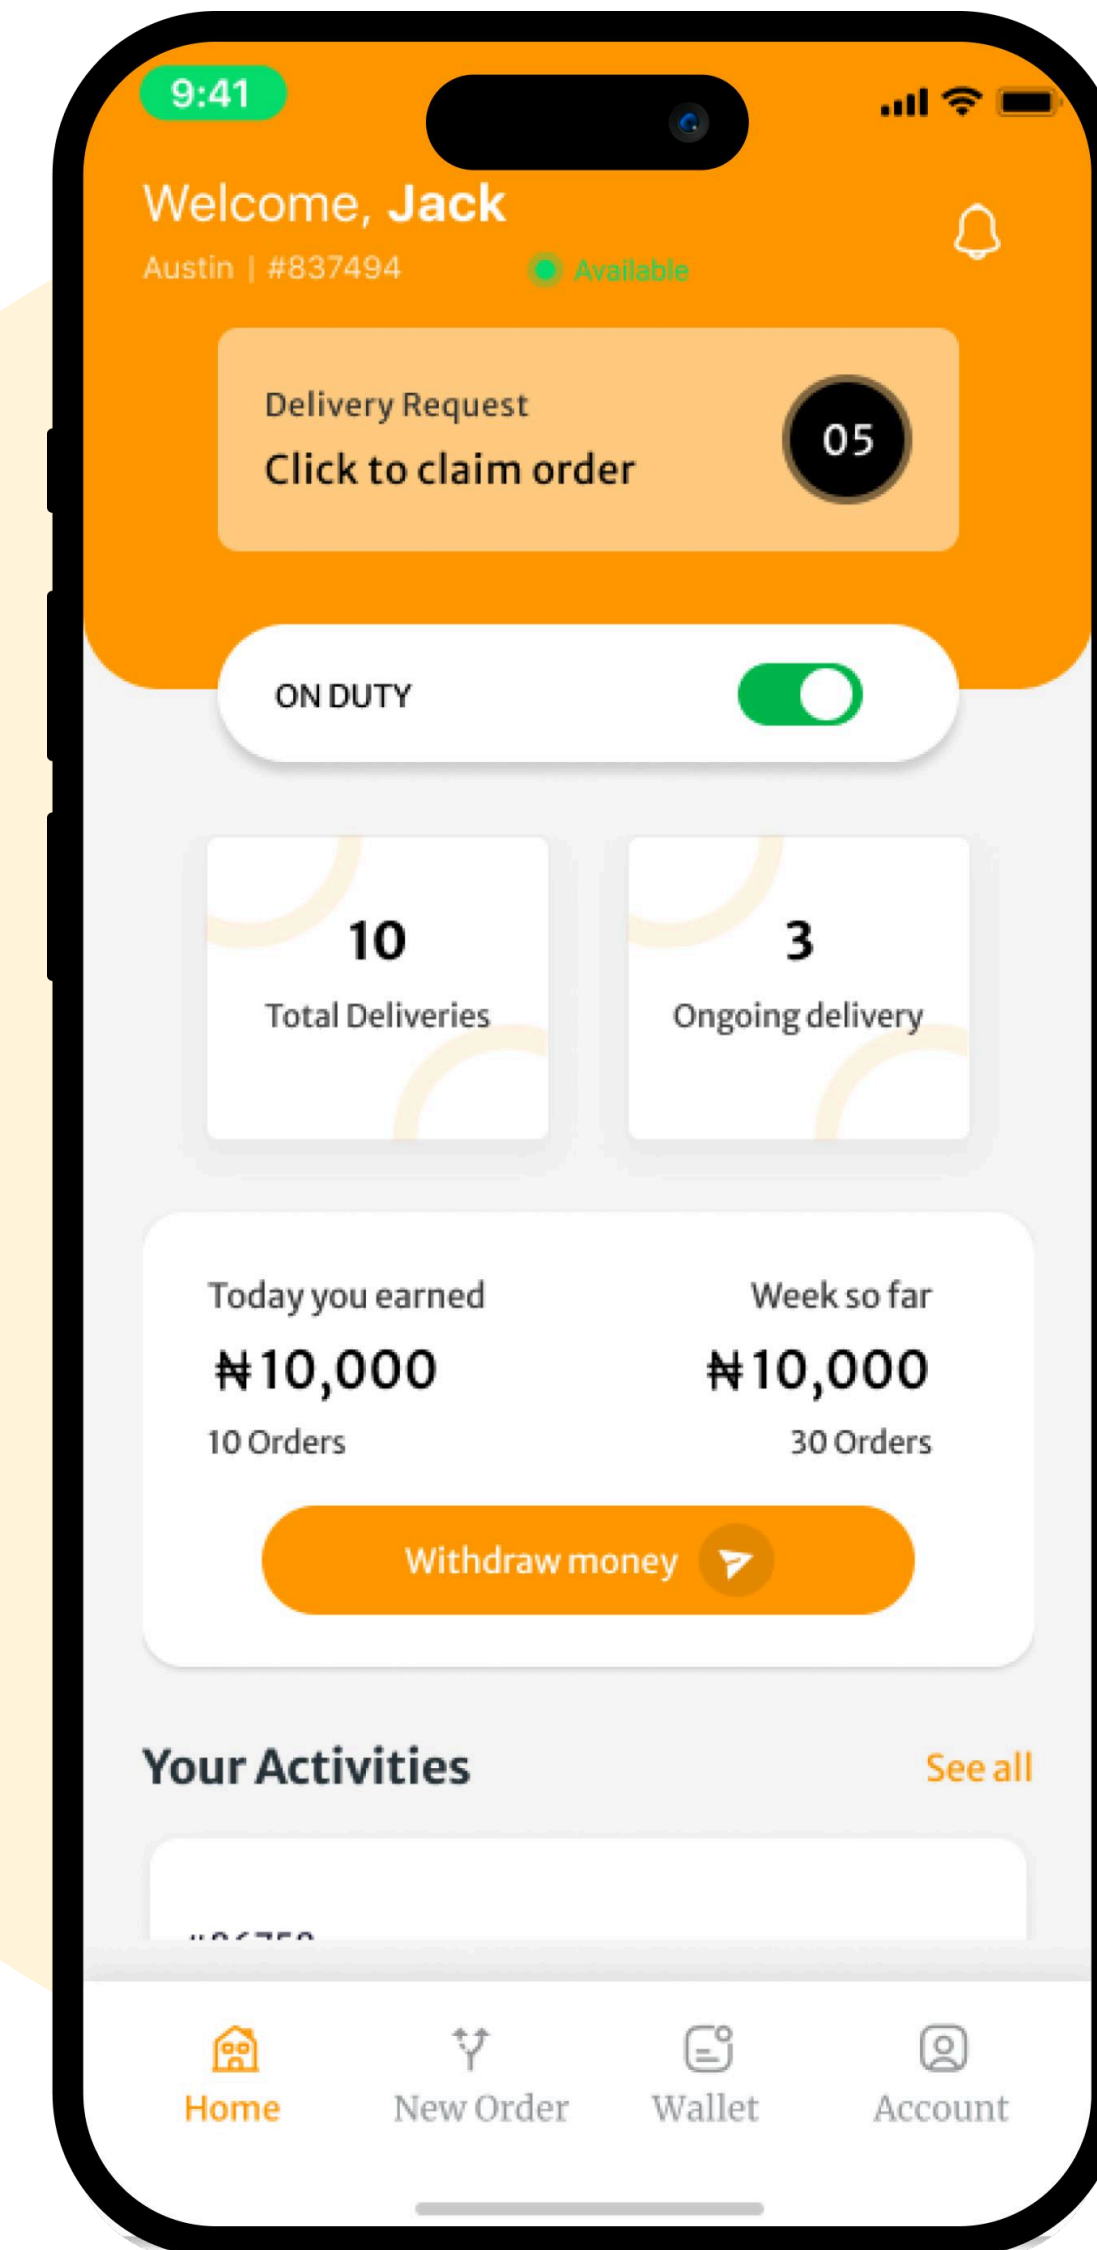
9:41

Welcome, Jack
Austin | #837494
Available

Delivery Request
Click to claim order
05

ON DUTY

10
Total Deliveries

3
Ongoing delivery

Today you earned
₦10,000
10 Orders

Week so far
₦10,000
30 Orders

Withdraw money

Your Activities
See all

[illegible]

Home
New Order
Wallet
Account